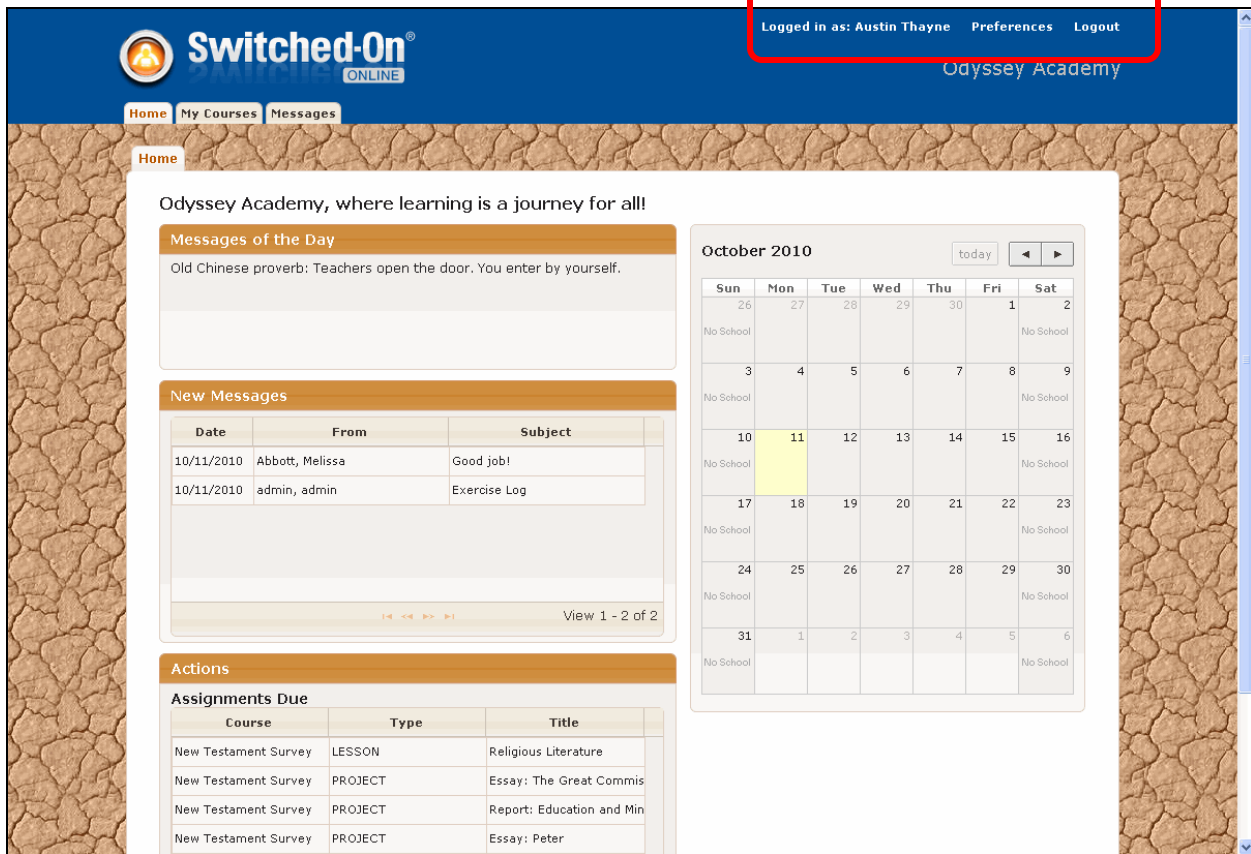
Switched-On® ONLINE

Logged in as: Austin Thayne Preferences Logout

Odyssey Academy

Home My Courses Messages

Home

Odyssey Academy, where learning is a journey for all!

Messages of the Day

Old Chinese proverb: Teachers open the door. You enter by yourself.

New Messages

| Date | From | Subject |
|---|---|---|
| 10/11/2010 | Abbott, Melissa | Good job! |
| 10/11/2010 | admin, admin | Exercise Log |

View 1 - 2 of 2

Actions

Assignments Due

| Course | Type | Title |
|---|---|---|
| New Testament Survey | LESSON | Religious Literature |
| New Testament Survey | PROJECT | Essay: The Great Commis |
| New Testament Survey | PROJECT | Report: Education and Min |
| New Testament Survey | PROJECT | Essay: Peter |

October 2010

today ◄ ►

| Sun | Mon | Tue | Wed | Thu | Fri | Sat |
|---|---|---|---|---|---|---|
| 26 No School | 27 | 28 | 29 | 30 | 1 | 2 No School |
| 3 No School | 4 | 5 | 6 | 7 | 8 | 9 No School |
| 10 No School | 11 | 12 | 13 | 14 | 15 | 16 No School |
| 17 No School | 18 | 19 | 20 | 21 | 22 | 23 No School |
| 24 No School | 25 | 26 | 27 | 28 | 29 | 30 No School |
| 31 No School | 1 | 2 | 3 | 4 | 5 | 6 No School |